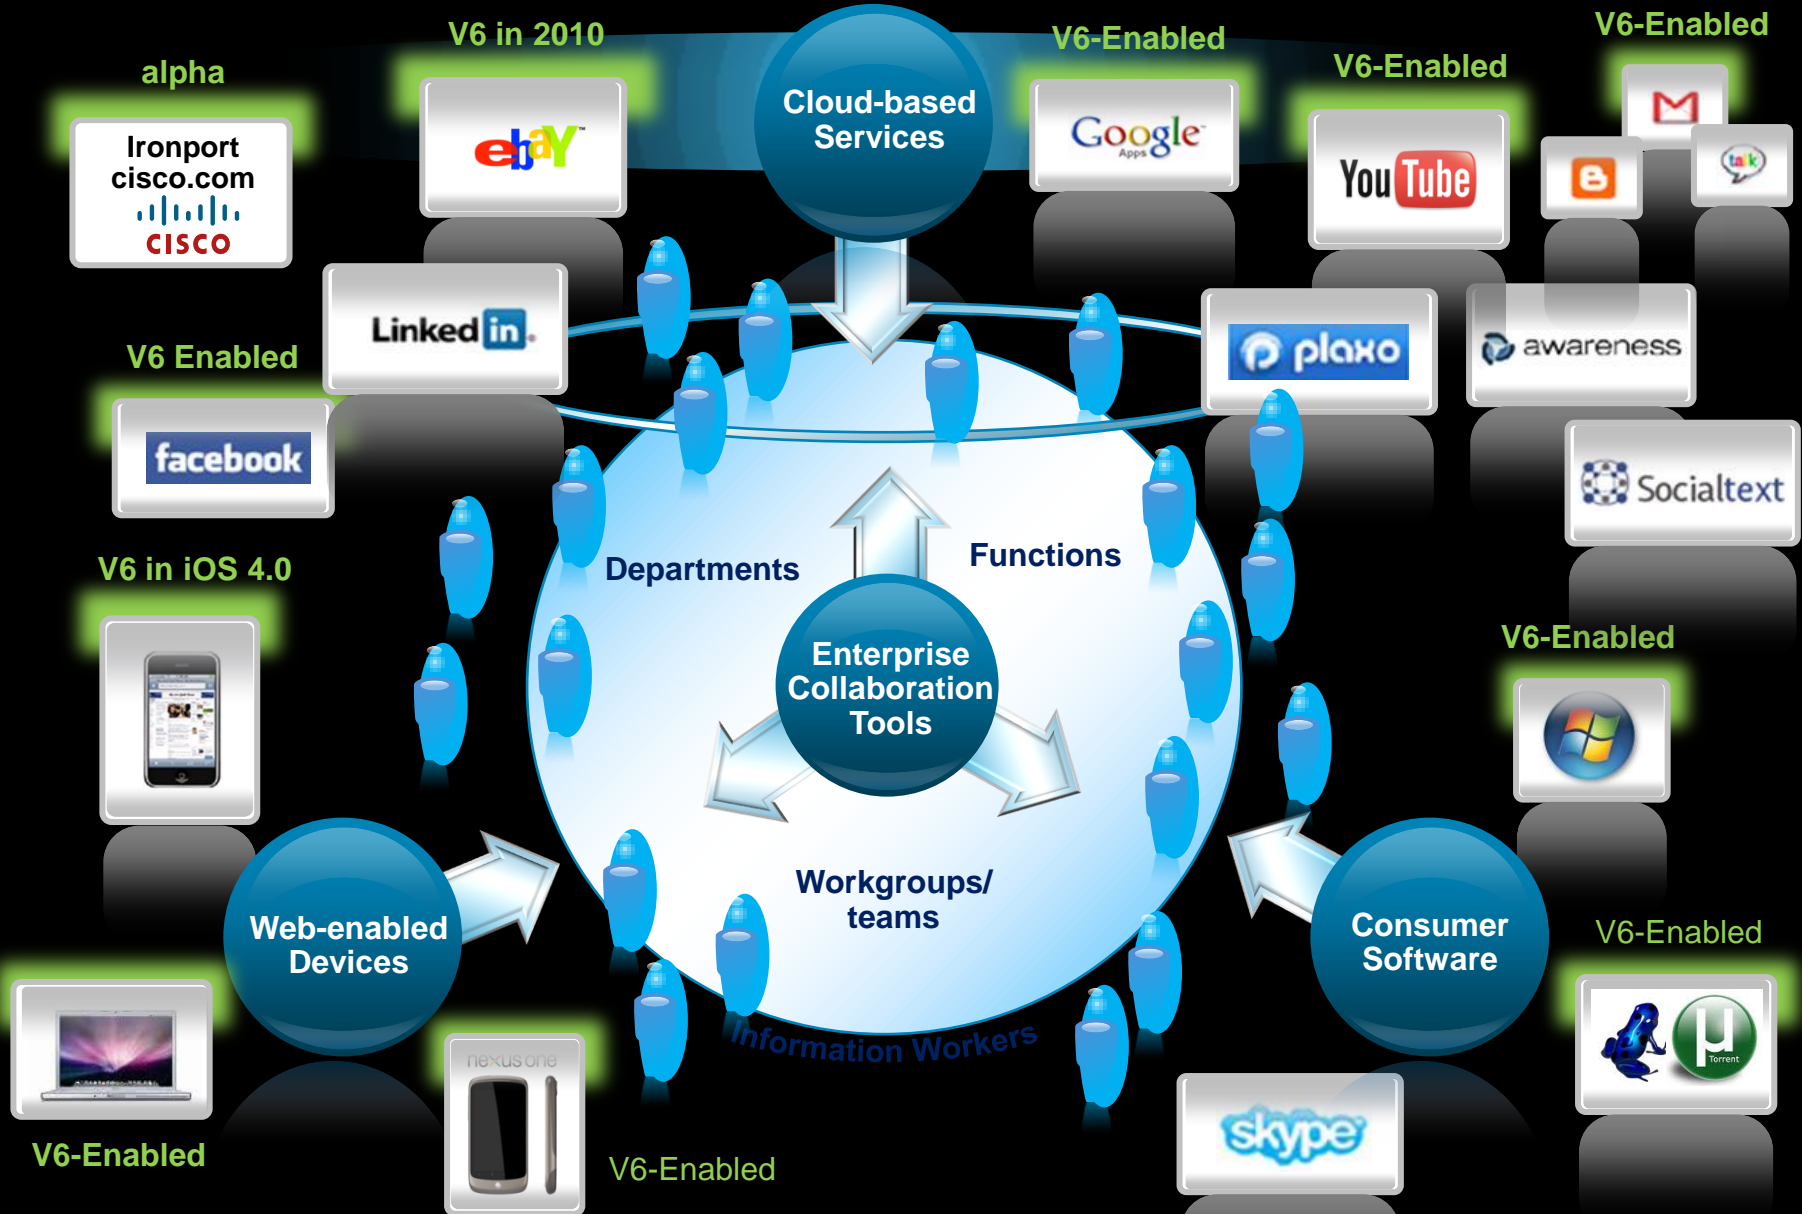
alpha

Ironport cisco.com
CISCO

V6 in 2010

ebY

Cloud-based Services

V6-Enabled

Google Apps

V6-Enabled

You Tube

V6-Enabled

talk

Linked in

V6 Enabled

facebook

plaxo

awareness

Socialtext

V6 in iOS 4.0

Departments

Functions

Enterprise Collaboration Tools

V6-Enabled

Workgroups/ teams

Information Workers

Web-enabled Devices

Consumer Software

V6-Enabled

μTorrent

nexus one

skype

V6-Enabled

V6-Enabled